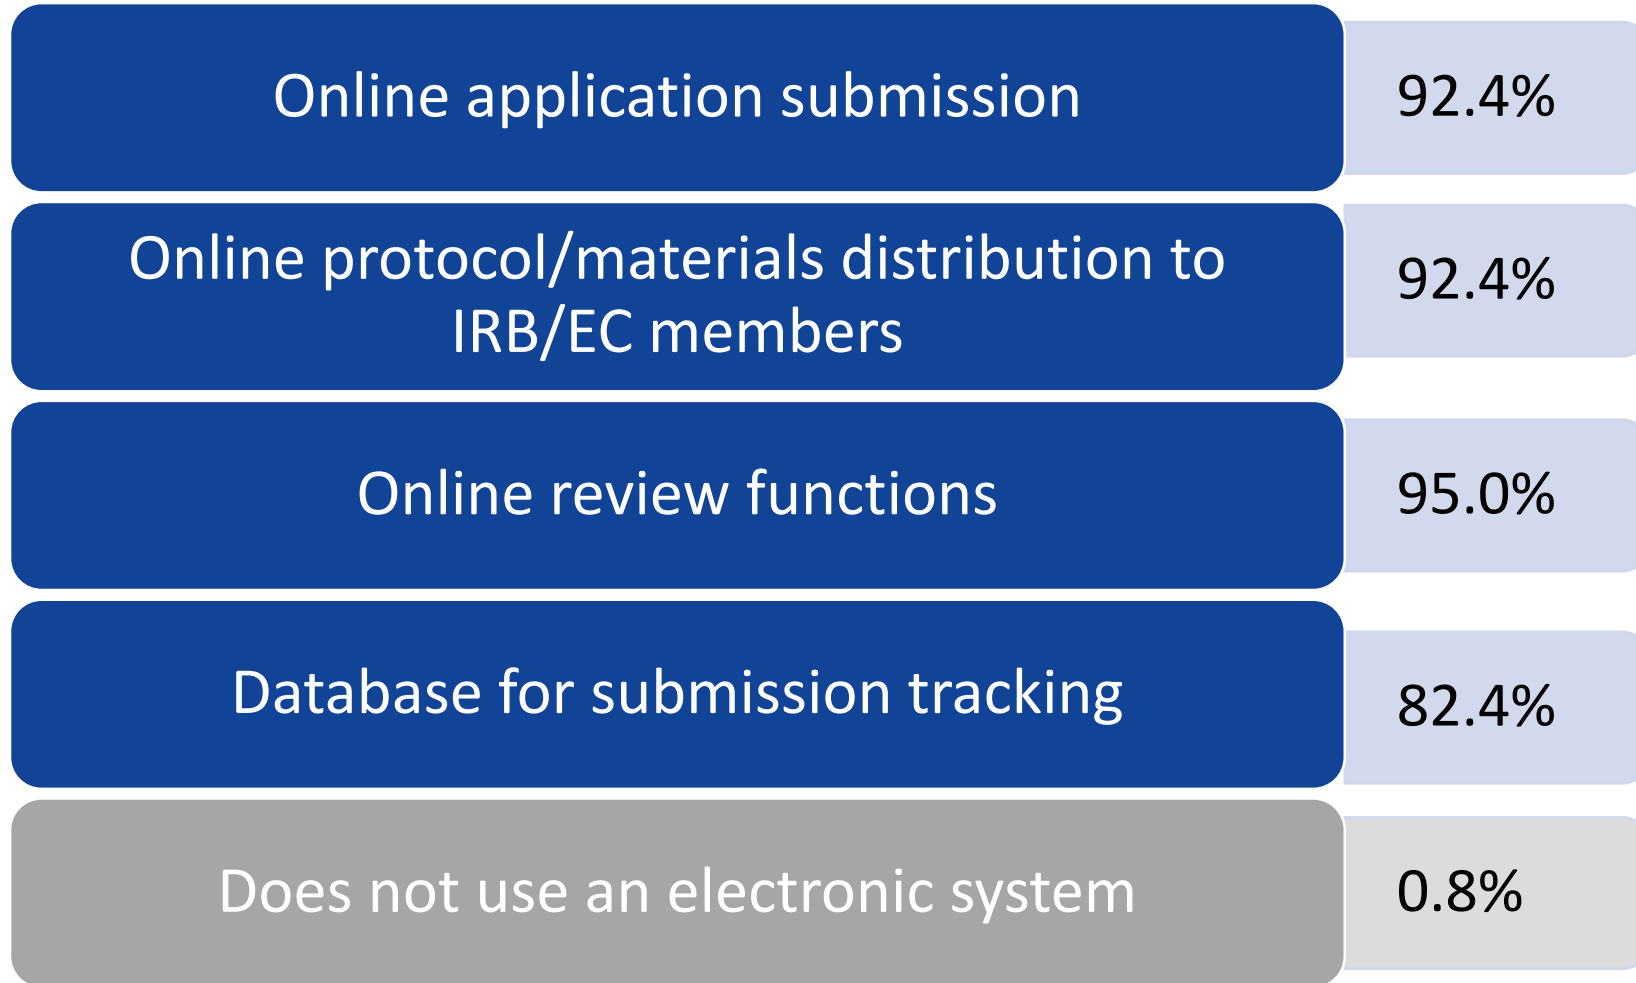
| | |
|---|---|
| Online application submission | 92.4% |
| Online protocol/materials distribution to IRB/EC members | 92.4% |
| Online review functions | 95.0% |
| Database for submission tracking | 82.4% |
| Does not use an electronic system | 0.8% |